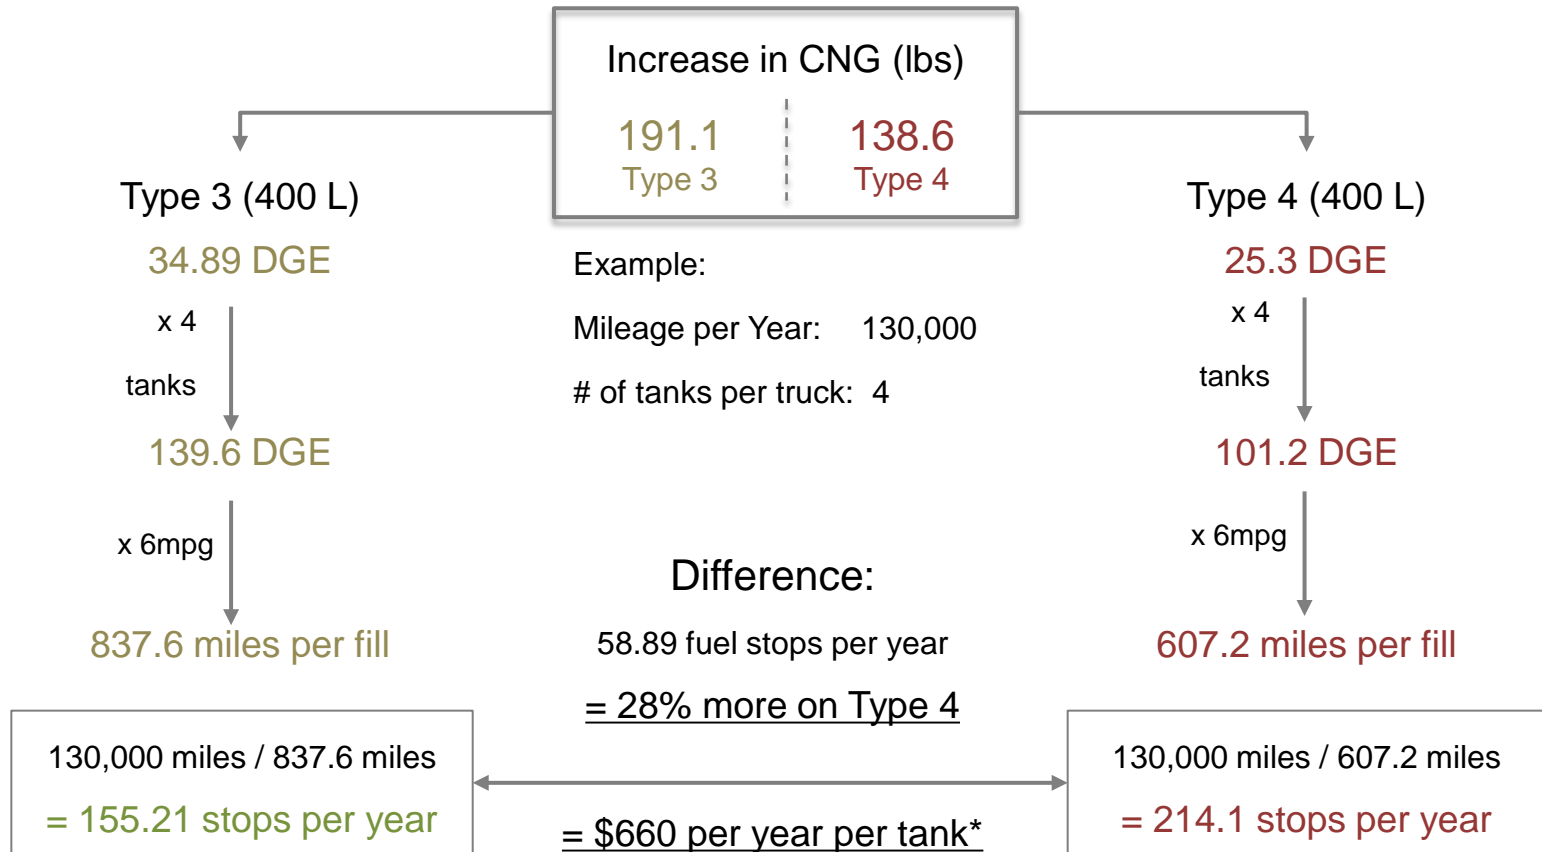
Increase in CNG (lbs)

191.1
Type 3

138.6
Type 4

Type 3 (400 L)

34.89 DGE

x 4

tanks

139.6 DGE

x 6mpg

837.6 miles per fill

Example:

Mileage per Year: 130,000

# of tanks per truck: 4

Difference:

58.89 fuel stops per year

= 28% more on Type 4

= $660 per year per tank*

Type 4 (400 L)

25.3 DGE

x 4

tanks

101.2 DGE

x 6mpg

607.2 miles per fill

130,000 miles / 837.6 miles

= 155.21 stops per year

130,000 miles / 607.2 miles

= 214.1 stops per year